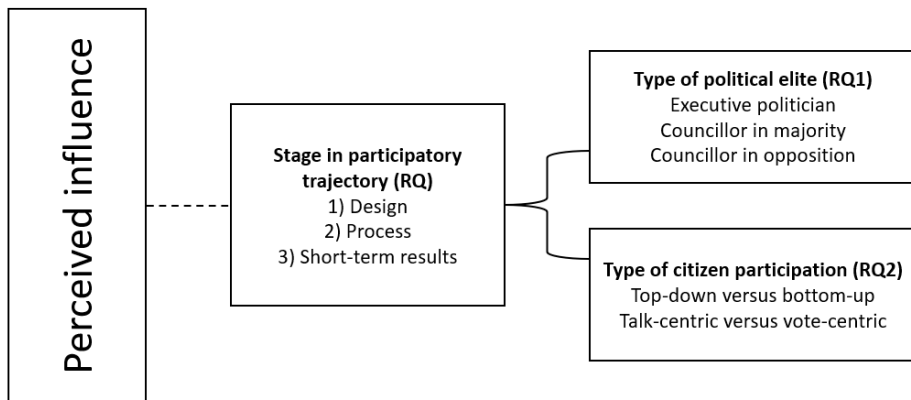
Perceived influence

Stage in participatory trajectory (RQ)
1) Design
2) Process
3) Short-term results

Type of political elite (RQ1)
Executive politician
Councillor in majority
Councillor in opposition

Type of citizen participation (RQ2)
Top-down versus bottom-up
Talk-centric versus vote-centric